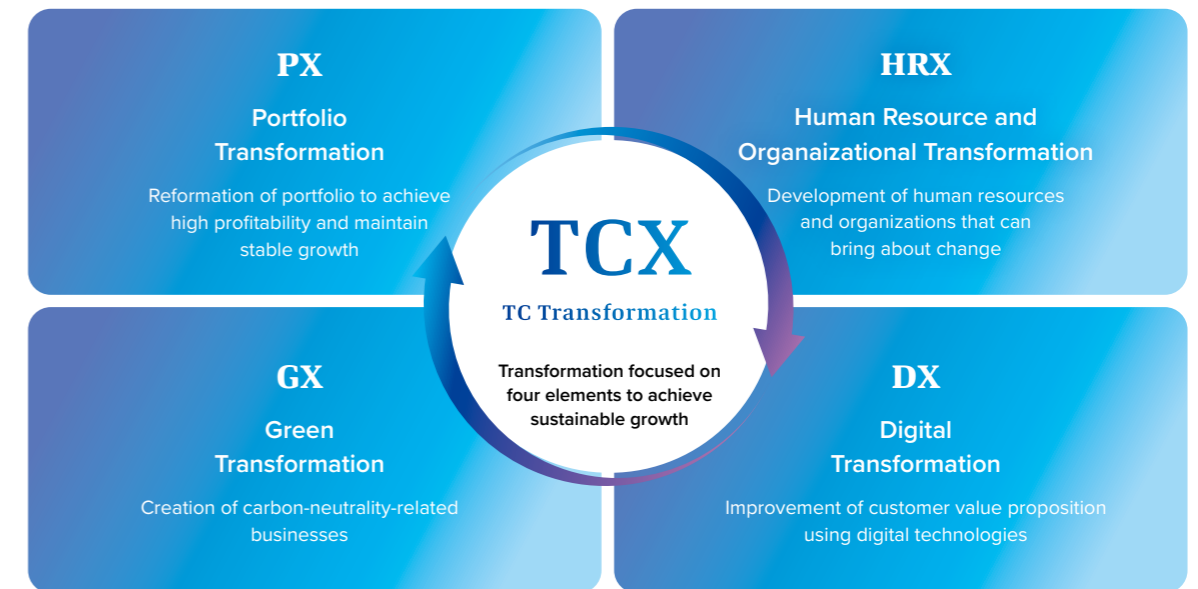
PX

Portfolio Transformation

Reformation of portfolio to achieve high profitability and maintain stable growth

HRX

Human Resource and Organaizational Transformation

Development of human resources and organizations that can bring about change

TCX

TC Transformation

Transformation focused on four elements to achieve sustainable growth

GX

Green Transformation

Creation of carbon-neutrality-related businesses

DX

Digital Transformation

Improvement of customer value proposition using digital technologies